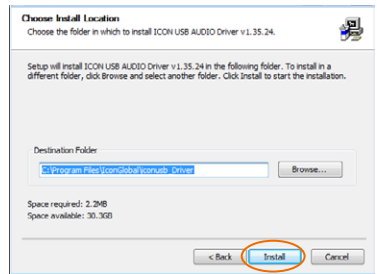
Choose Install Location

Choose the folder in which to install ICON USB AUDIO Driver v1.35.24.

Setup will install ICON USB AUDIO Driver v1.35.24 in the following folder. To install in a different folder, click Browse and select another folder. Click Install to start the installation.

Destination Folder

C:\Program Files\IconGlobal\iconusb_Driver

Browse...

Space required: 2.2MB

Space available: 30.3GB

< Back

Install

Cancel